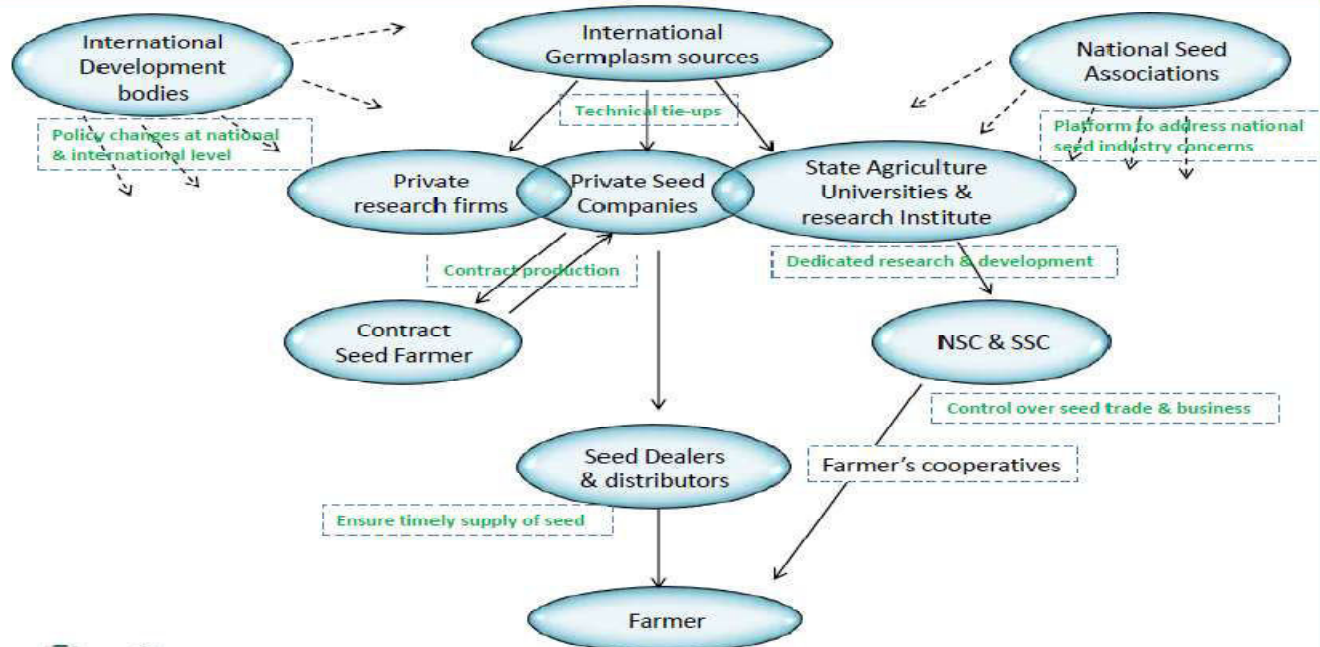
International Development bodies

International Germplasm sources

National Seed Associations

Technical tie-ups

Policy changes at national & international level

Platform to address national seed industry concerns

Private research firms

Private Seed Companies

State Agriculture Universities & research Institute

Contract production

Dedicated research & development

Contract Seed Farmer

NSC & SSC

Control over seed trade & business

Seed Dealers & distributors

Farmer's cooperatives

Ensure timely supply of seed

Farmer